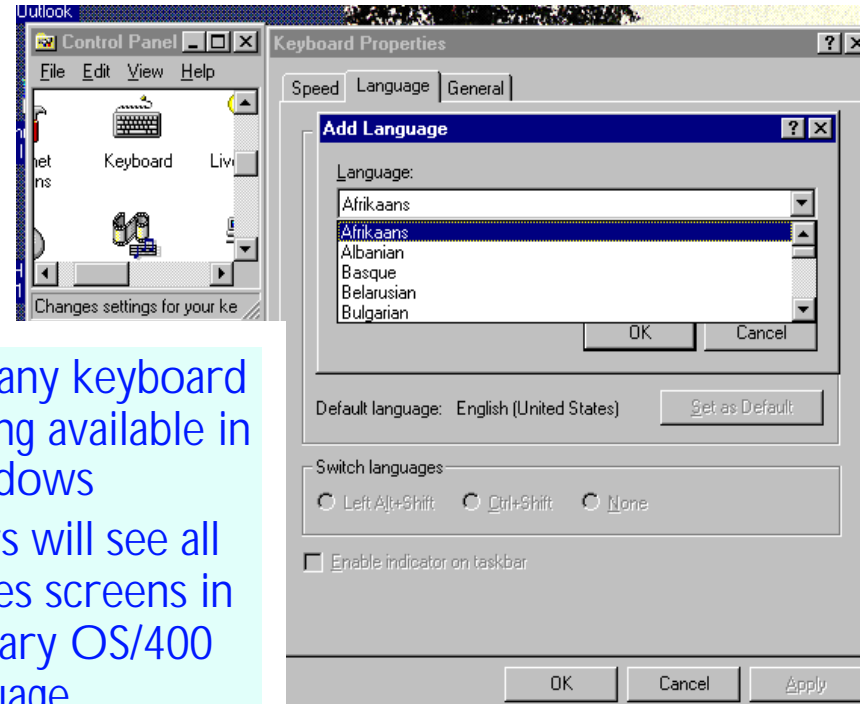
Outlook

Control Panel
File Edit View Help
net ns
Keyboard
Liv
Changes settings for your ke

Keyboard Properties
? ×
Speed Language General

Add Language
? ×
Language:
Afrikaans
Afrikaans
Albanian
Basque
Belarusian
Bulgarian
OK
Cancel

Default language: English (United States)
Set as Default

Switch languages
Left Alt+Shift
Ctrl+Shift
None

Enable indicator on taskbar

OK
Cancel
Apply

any keyboard
ng available in
dows
s will see all
es screens in
ary OS/400
uage